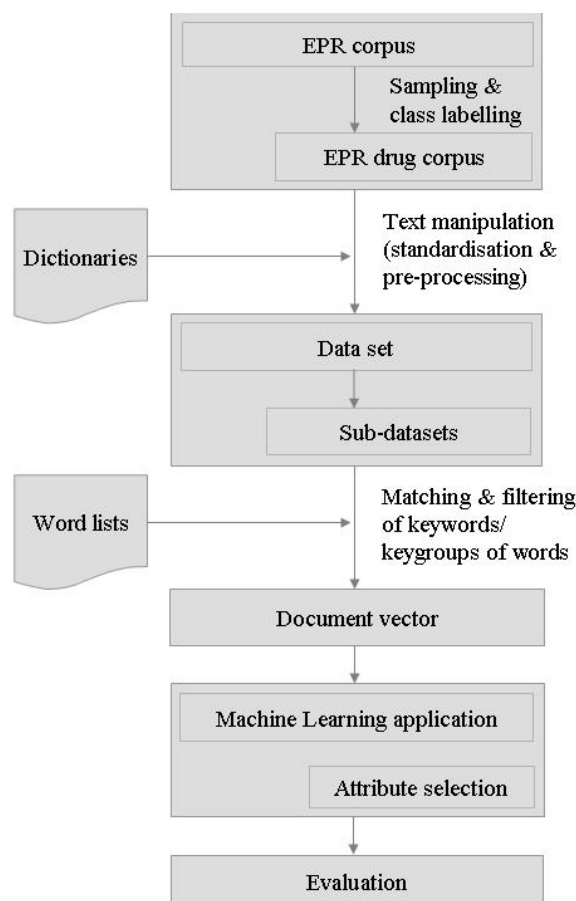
EPR corpus

Sampling & class labelling

EPR drug corpus

Dictionaries

Text manipulation (standardisation & pre-processing)

Data set

Sub-datasets

Word lists

Matching & filtering of keywords/ keygroups of words

Document vector

Machine Learning application

Attribute selection

Evaluation